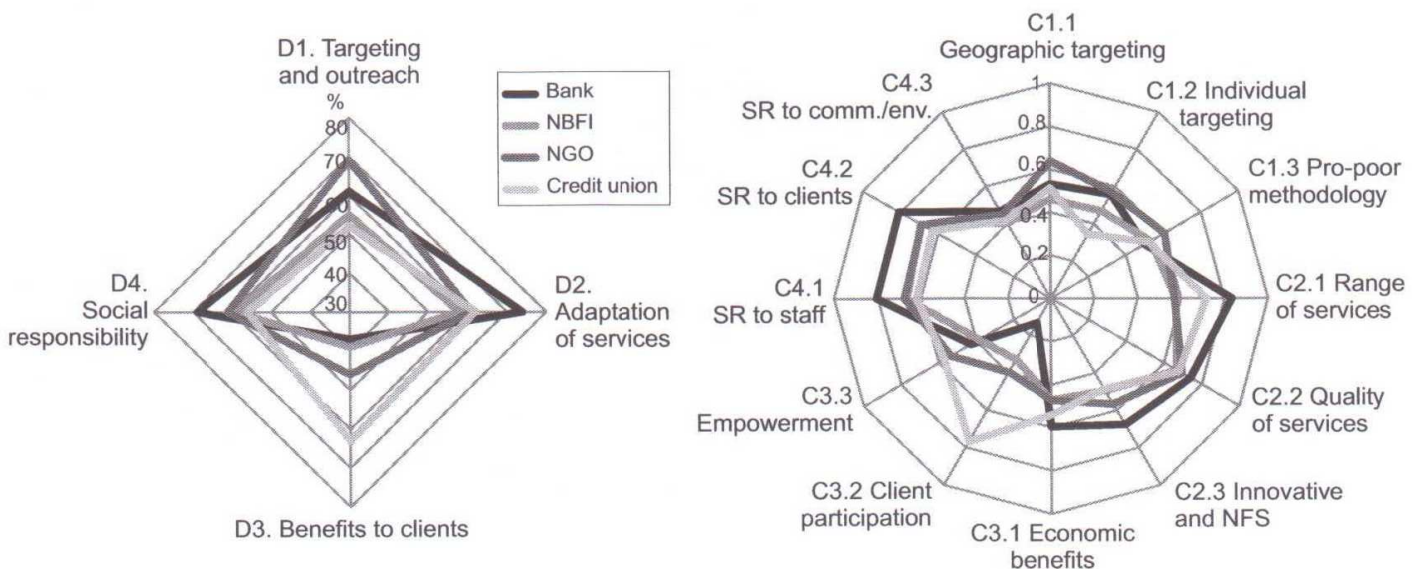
D1. Targeting and outreach
%
80
70
60
50
40
30

Bank
NBFI
NGO
Credit union

D4. Social responsibility

D2. Adaptation of services

D3. Benefits to clients

C1.1 Geographic targeting
1
0.8
0.6
0.4
0.2
0
C1.2 Individual targeting
C1.3 Pro-poor methodology
C2.1 Range of services
C2.2 Quality of services
C2.3 Innovative and NFS
C3.1 Economic benefits
C3.2 Client participation
C3.3 Empowerment
C4.1 SR to staff
C4.2 SR to clients
C4.3 SR to comm./env.